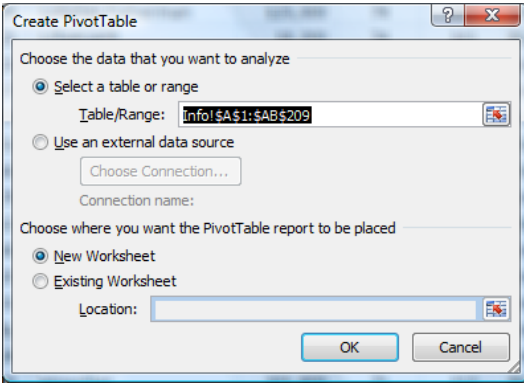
Create PivotTable

?

X

Choose the data that you want to analyze

Select a table or range

Table/Range: Info!$A$1:$AB$209

Use an external data source

Choose Connection...

Connection name:

Choose where you want the PivotTable report to be placed

New Worksheet

Existing Worksheet

Location:

OK

Cancel